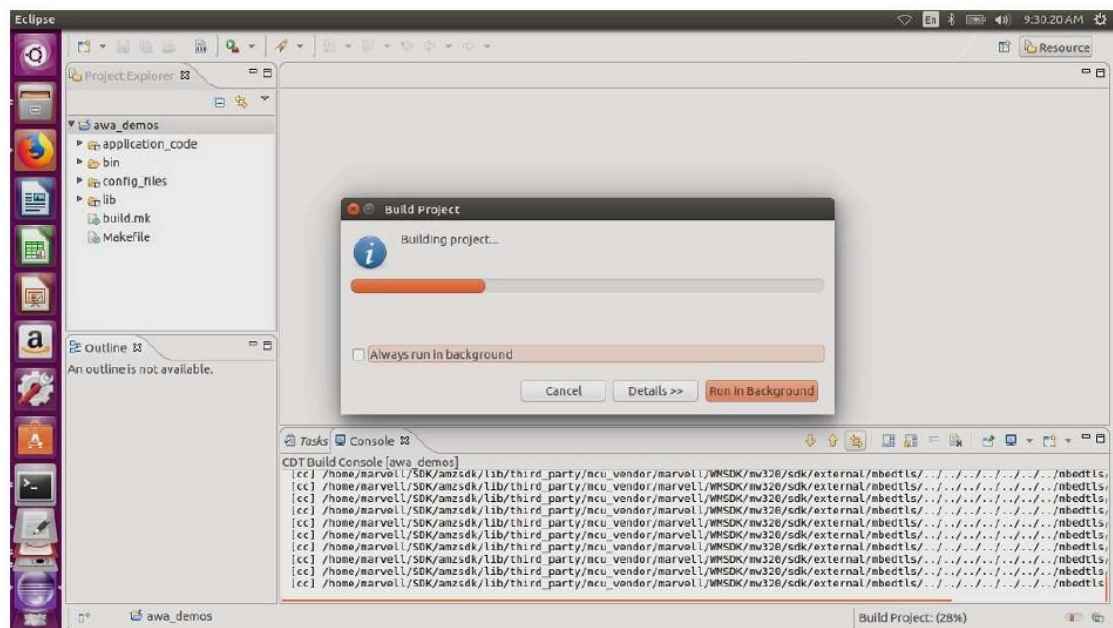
Eclipse

En 9:30:20 AM

Resource

Project Explorer

awa_demos
application_code
bin
config_files
lib
build.mk
Makefile

Outline
An outline is not available.

Build Project

Building project...

Always run in background

Cancel Details >> Run in Background

Tasks Console

CDT Build Console [awa_demos]
[cc] /home/marvell/SDK/amzsdk/lib/third_party/mcu_vendor/marvell/WMSDK/mw320/sdk/external/mbedtls/../../../../../../mbedtls
[cc] /home/marvell/SDK/amzsdk/lib/third_party/mcu_vendor/marvell/WMSDK/mw320/sdk/external/mbedtls/../../../../../../mbedtls
[cc] /home/marvell/SDK/amzsdk/lib/third_party/mcu_vendor/marvell/WMSDK/mw320/sdk/external/mbedtls/../../../../../../mbedtls
[cc] /home/marvell/SDK/amzsdk/lib/third_party/mcu_vendor/marvell/WMSDK/mw320/sdk/external/mbedtls/../../../../../../mbedtls
[cc] /home/marvell/SDK/amzsdk/lib/third_party/mcu_vendor/marvell/WMSDK/mw320/sdk/external/mbedtls/../../../../../../mbedtls
[cc] /home/marvell/SDK/amzsdk/lib/third_party/mcu_vendor/marvell/WMSDK/mw320/sdk/external/mbedtls/../../../../../../mbedtls
[cc] /home/marvell/SDK/amzsdk/lib/third_party/mcu_vendor/marvell/WMSDK/mw320/sdk/external/mbedtls/../../../../../../mbedtls
[cc] /home/marvell/SDK/amzsdk/lib/third_party/mcu_vendor/marvell/WMSDK/mw320/sdk/external/mbedtls/../../../../../../mbedtls
[cc] /home/marvell/SDK/amzsdk/lib/third_party/mcu_vendor/marvell/WMSDK/mw320/sdk/external/mbedtls/../../../../../../mbedtls
[cc] /home/marvell/SDK/amzsdk/lib/third_party/mcu_vendor/marvell/WMSDK/mw320/sdk/external/mbedtls/../../../../../../mbedtls

awa_demos

Build Project: (28%)